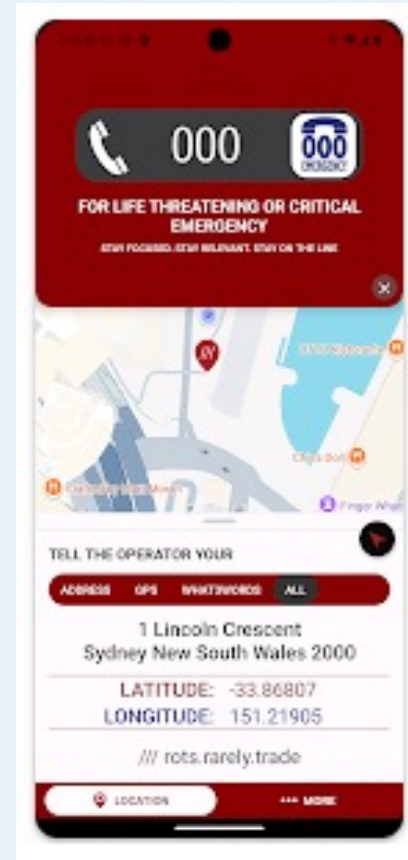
000

000
EMERGENCY

FOR LIFE THREATENING OR CRITICAL EMERGENCY

STAY FOCUSED. STAY RELEVANT. STAY ON THE LINE

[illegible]

Cargo Bar

Finger Wharf

TELL THE OPERATOR YOUR

ADDRESS GPS WHAT3WORDS ALL

1 Lincoln Crescent
Sydney New South Wales 2000

LATITUDE: -33.86807
LONGITUDE: 151.21905

/// rots.rarely.trade

LOCATION ••• MORE